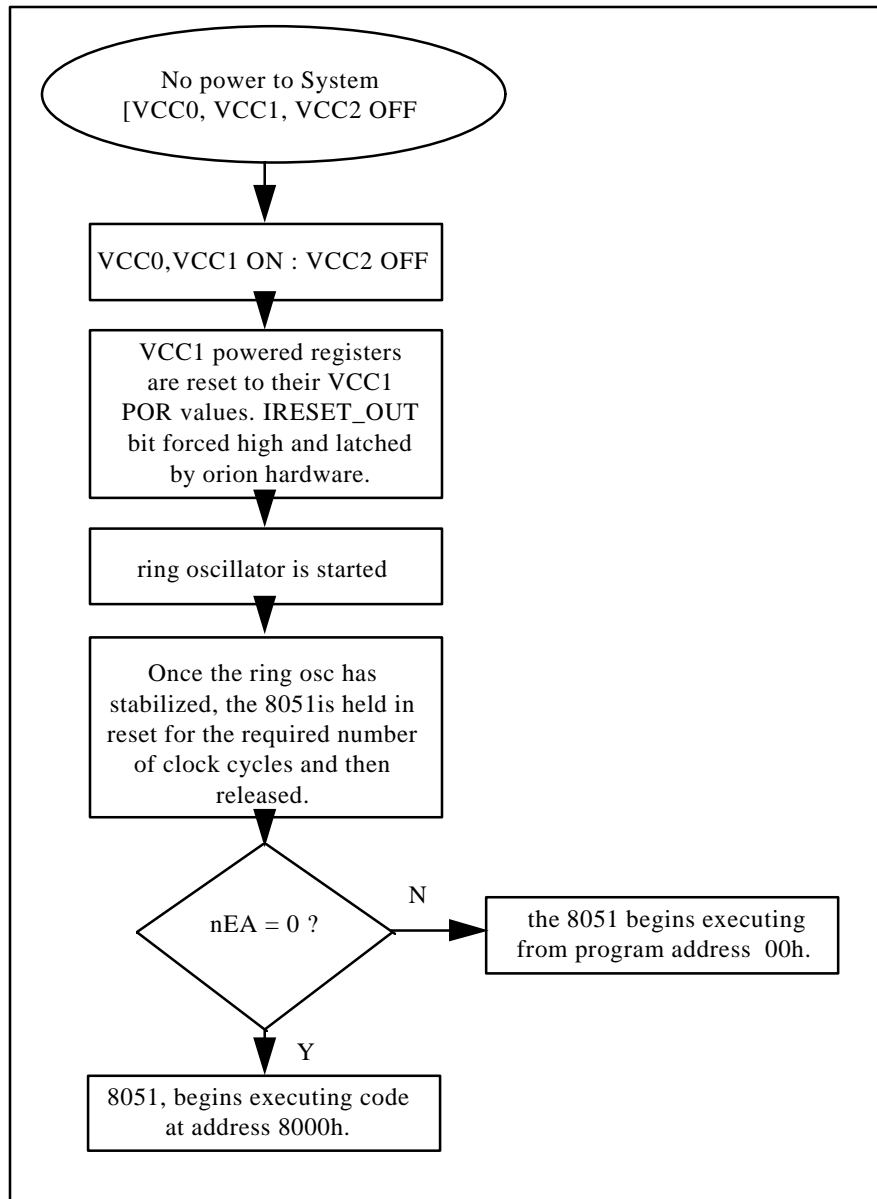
No power to System [VCC0, VCC1, VCC2 OFF

VCC0,VCC1 ON : VCC2 OFF

VCC1 powered registers are reset to their VCC1 POR values. IRESET_OUT bit forced high and latched by orion hardware.

ring oscillator is started

Once the ring osc has stabilized, the 8051is held in reset for the required number of clock cycles and then released.

nEA = 0 ?

N

the 8051 begins executing from program address 00h.

Y

8051, begins executing code at address 8000h.